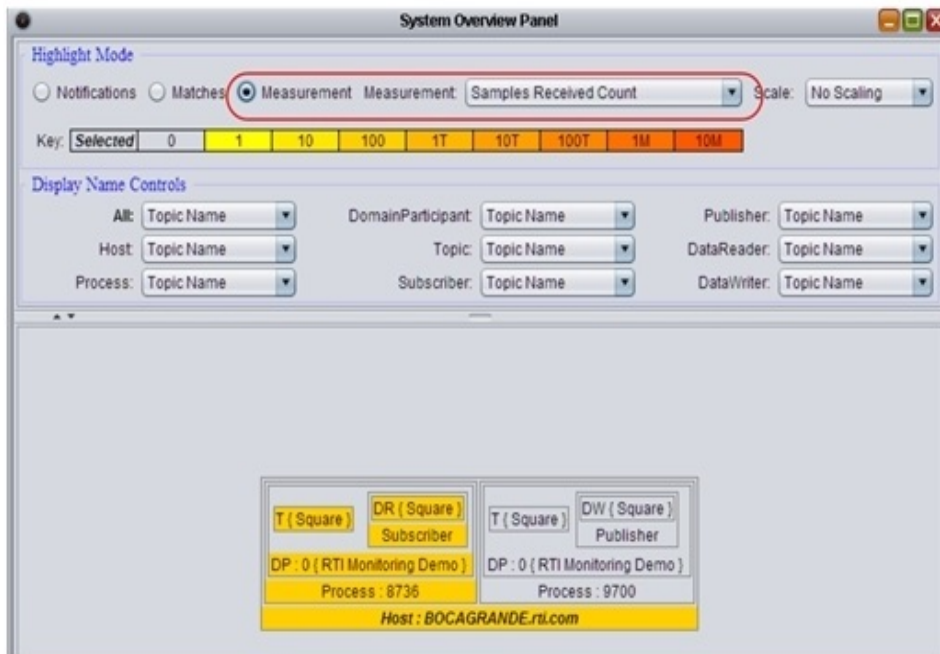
System Overview Panel

Highlight Mode

Notifications Matches Measurement Measurement: Samples Received Count Scale: No Scaling

Key: Selected 0 1 10 100 1T 10T 100T 1M 10M

Display Name Controls

All: Topic Name
DomainParticipant: Topic Name
Publisher: Topic Name
Host: Topic Name
Topic: Topic Name
DataReader: Topic Name
Process: Topic Name
Subscriber: Topic Name
DataWriter: Topic Name

T { Square }
DR { Square }
Subscriber
DP : 0 { RTI Monitoring Demo }
Process : 8736

T { Square }
DW { Square }
Publisher
DP : 0 { RTI Monitoring Demo }
Process : 9700

Host : BOCAGRANDE.rti.com